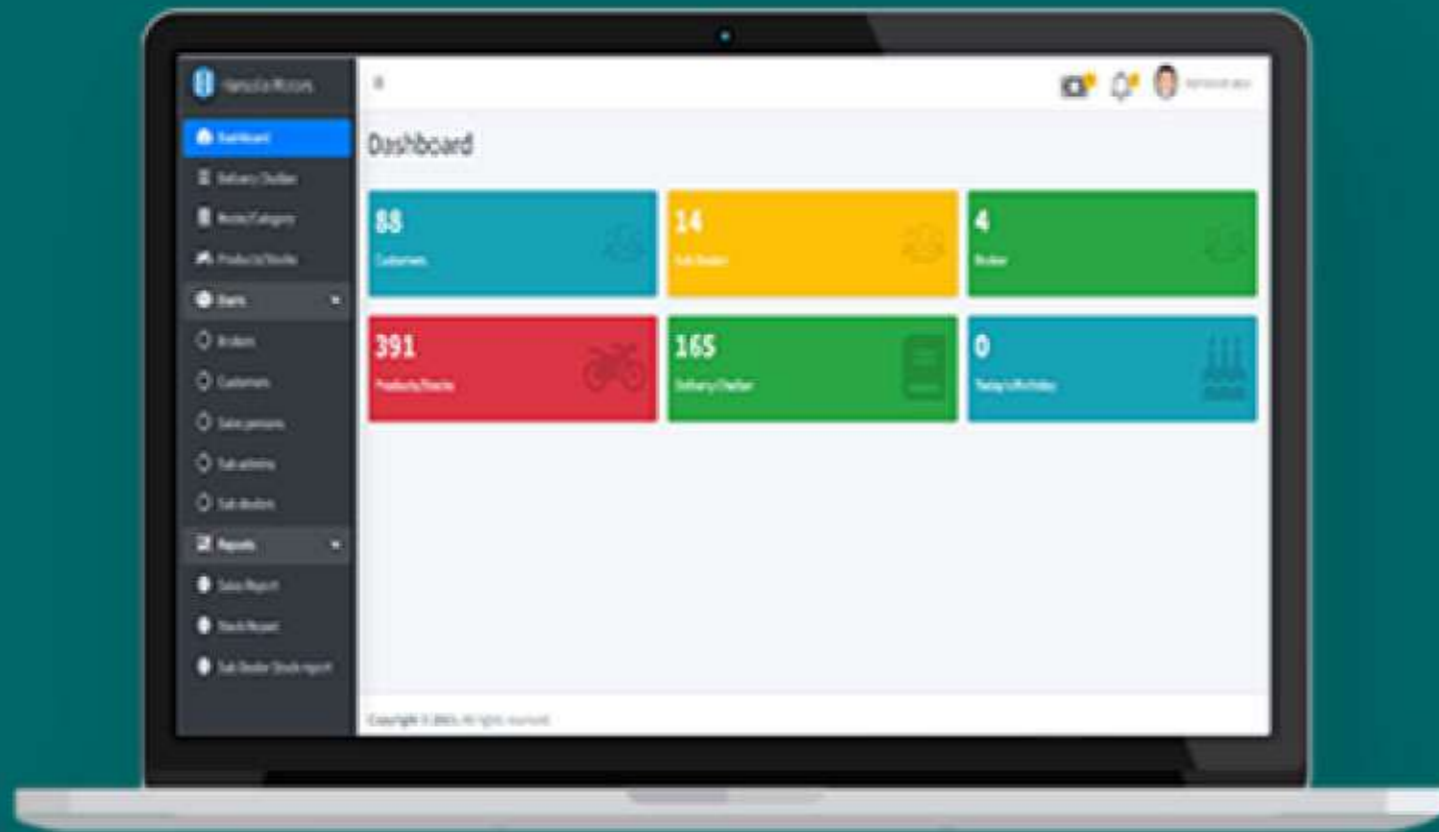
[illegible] Motors

Dashboard

Delivery Challan

Model/Category

Products/Stocks

Users

Brokers

Customers

Sales persons

Sub admins

Sub dealers

Reports

Sales Report

Stock Report

Sub Dealer Stock report

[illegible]

Dashboard

88
Customers

14
Sub Dealer

4
Broker

391
Products/Stocks

165
Delivery Challan

0
Today's Birthday

Copyright © 2021. All rights reserved.